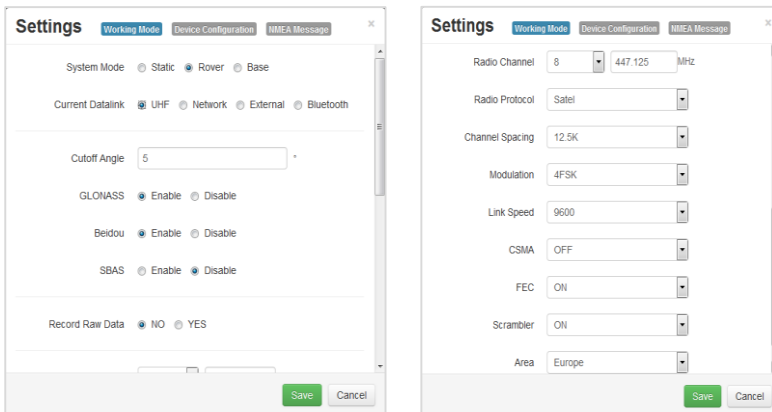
Settings Working Mode Device Configuration NMEA Message ×

System Mode Static Rover Base

Current Datalink UHF Network External Bluetooth

Cutoff Angle 5 °

GLONASS Enable Disable

Beidou Enable Disable

SBAS Enable Disable

Record Raw Data NO YES

Save Cancel

Settings Working Mode Device Configuration NMEA Message ×

Radio Channel 8 447.125 MHz

Radio Protocol Satel

Channel Spacing 12.5K

Modulation 4FSK

Link Speed 9600

CSMA OFF

FEC ON

Scrambler ON

Area Europe

Save Cancel